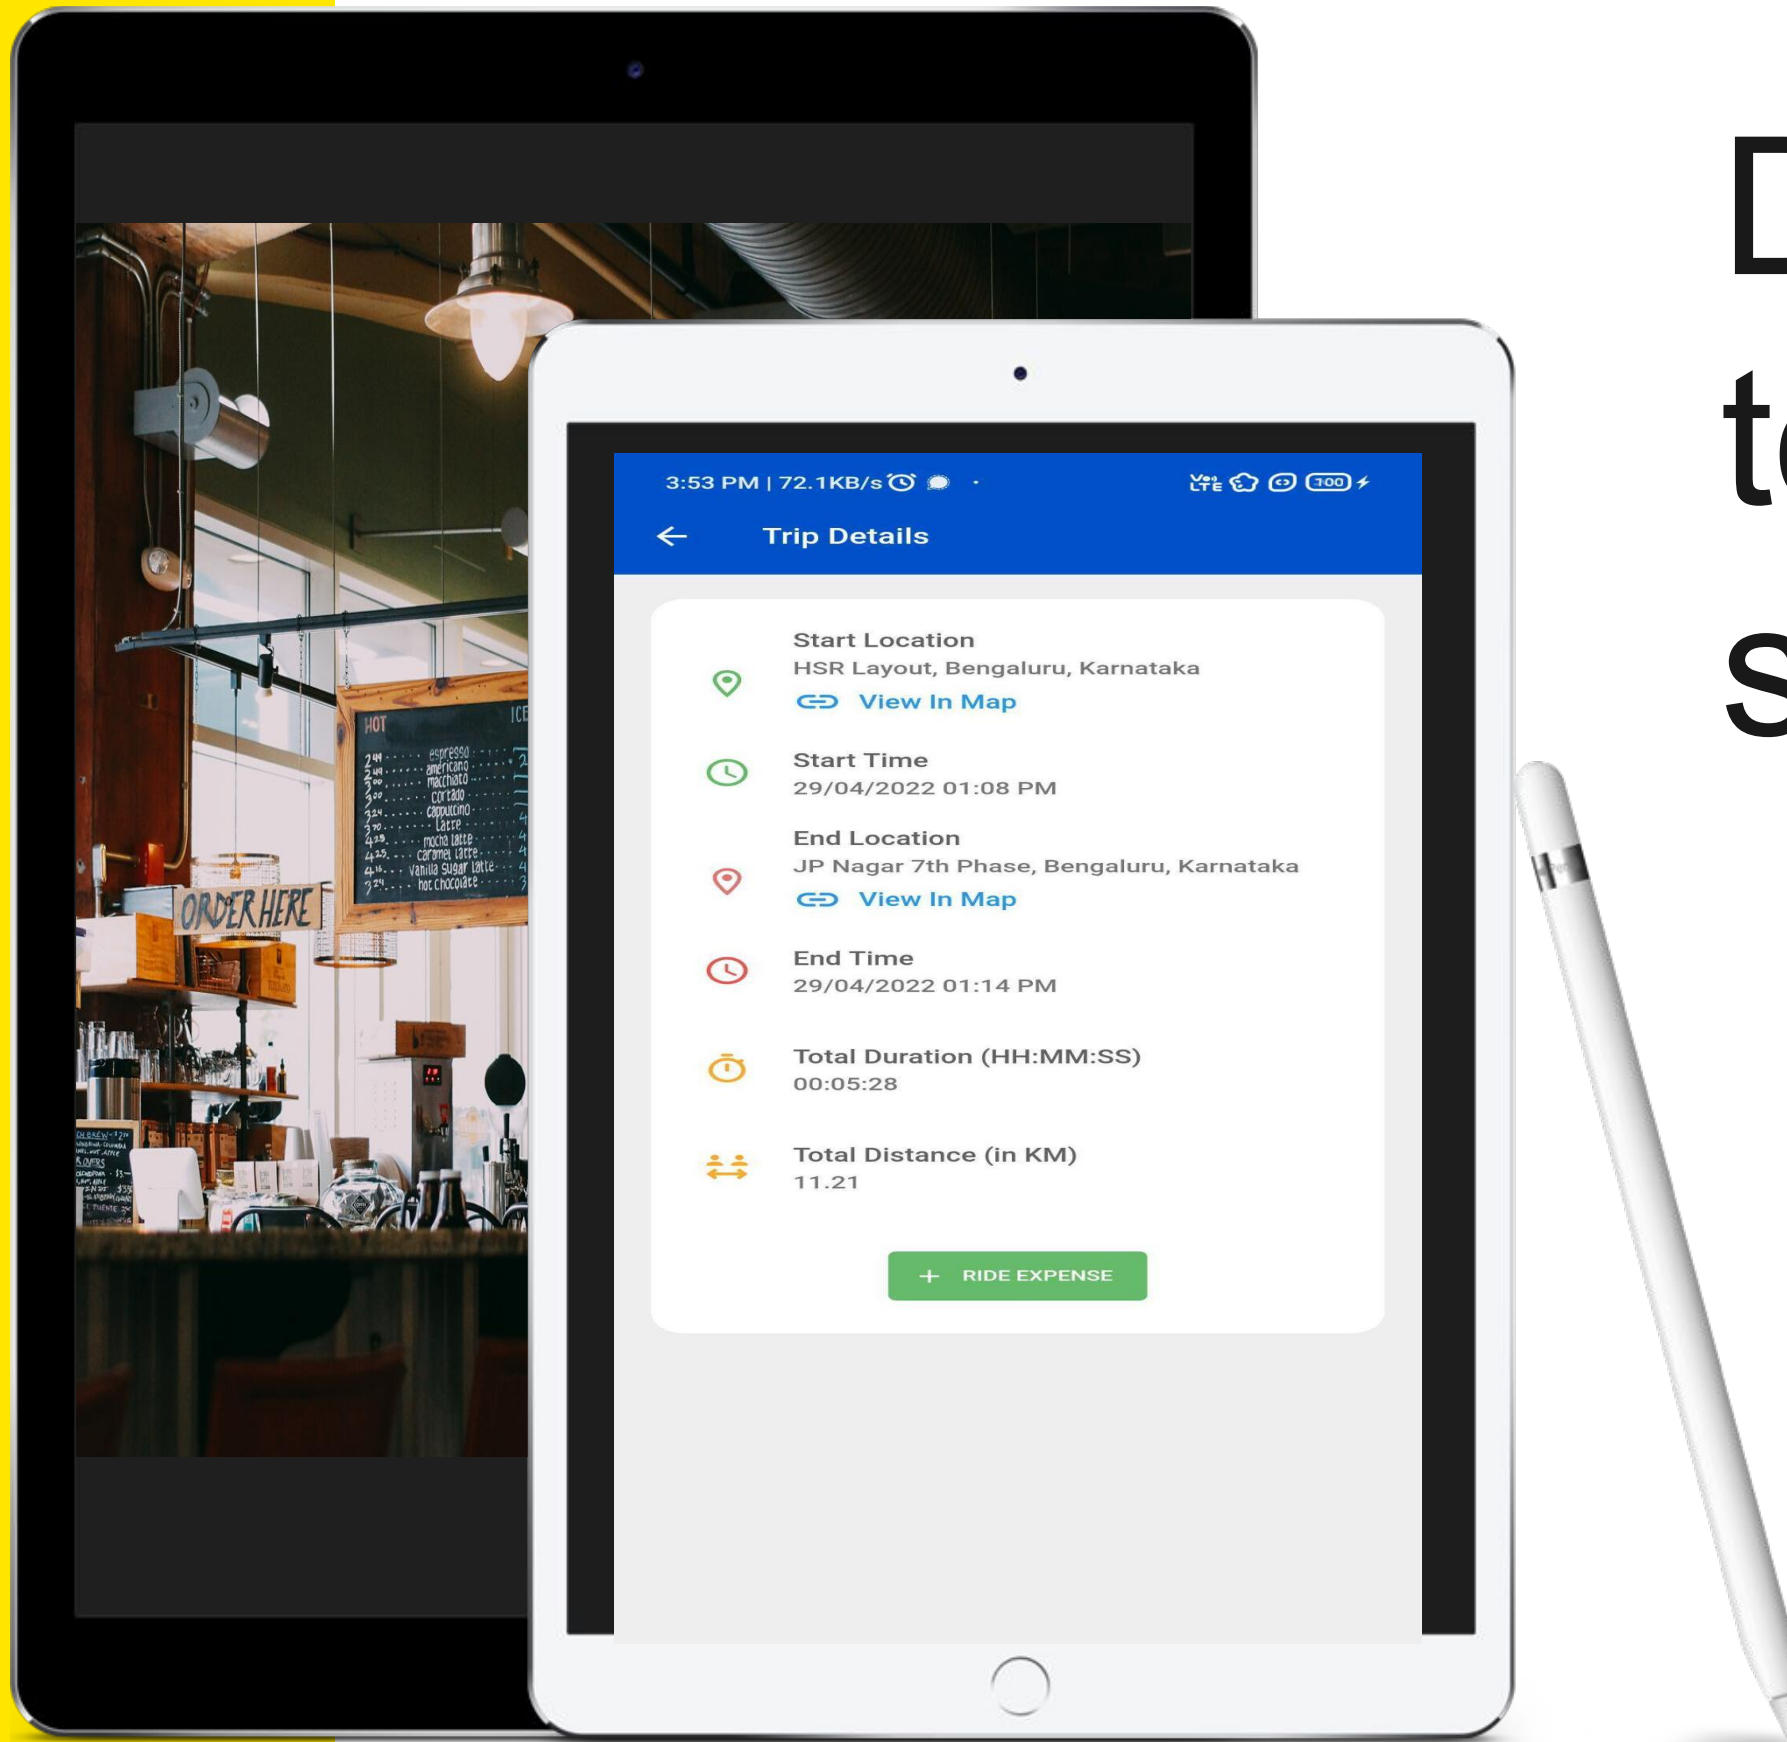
D
t
s

HOT
espresso
americano
macchiato
cortado
cappuccino
latte
mocha latte
caramel latte
vanilla sugar latte
hot chocolate
ICE
ORDER HERE

3:53 PM | 72.1KB/s

Trip Details

Start Location
HSR Layout, Bengaluru, Karnataka
View In Map

Start Time
29/04/2022 01:08 PM

End Location
JP Nagar 7th Phase, Bengaluru, Karnataka
View In Map

End Time
29/04/2022 01:14 PM

Total Duration (HH:MM:SS)
00:05:28

Total Distance (in KM)
11.21

+ RIDE EXPENSE